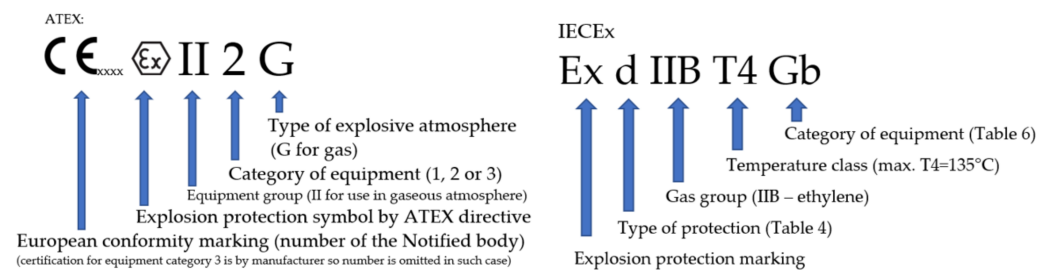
ATEX:

CE xxxx Ex II 2 G

Type of explosive atmosphere (G for gas)

Category of equipment (1, 2 or 3)

Equipment group (II for use in gaseous atmosphere)

Explosion protection symbol by ATEX directive

European conformity marking (number of the Notified body)

(certification for equipment category 3 is by manufacturer so number is omitted in such case)

IECEx

Ex d IIB T4 Gb

Category of equipment (Table 6)

Temperature class (max. T4=135°C)

Gas group (IIB – ethylene)

Type of protection (Table 4)

Explosion protection marking